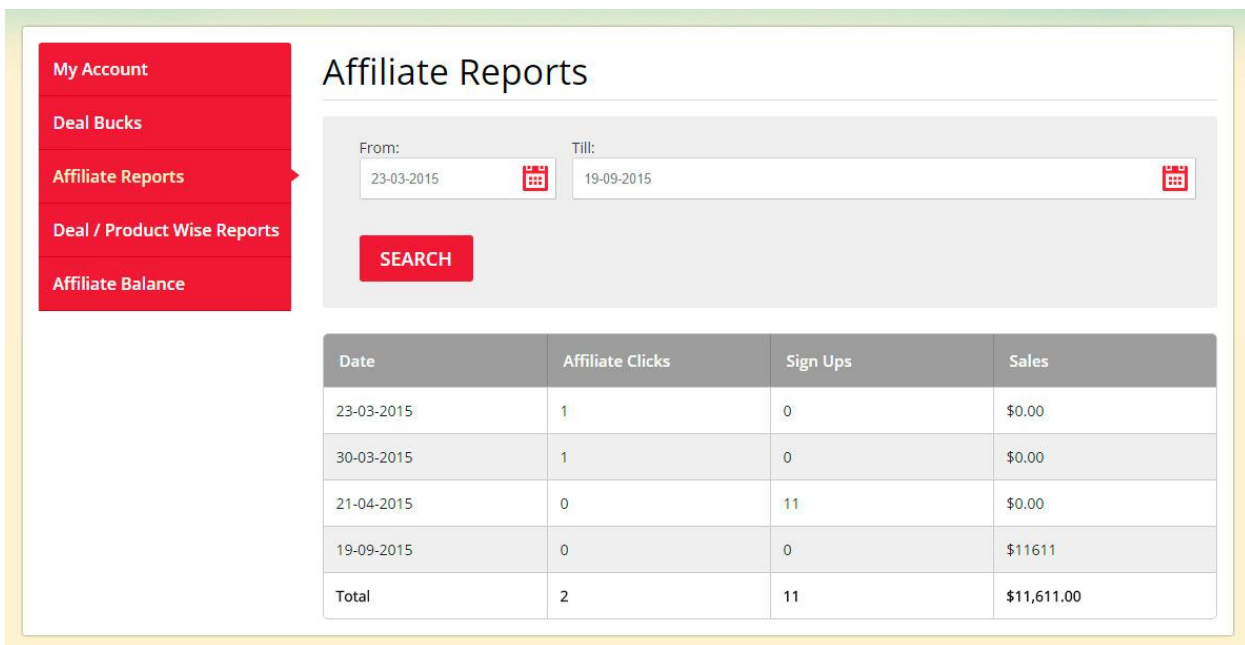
My Account
Deal Bucks
Affiliate Reports
Deal / Product Wise Reports
Affiliate Balance

Affiliate Reports

From:
23-03-2015

Till:
19-09-2015

SEARCH

| Date | Affiliate Clicks | Sign Ups | Sales |
|---|---|---|---|
| 23-03-2015 | 1 | 0 | \$0.00 |
| 30-03-2015 | 1 | 0 | \$0.00 |
| 21-04-2015 | 0 | 11 | \$0.00 |
| 19-09-2015 | 0 | 0 | \$11611 |
| Total | 2 | 11 | \$11,611.00 |